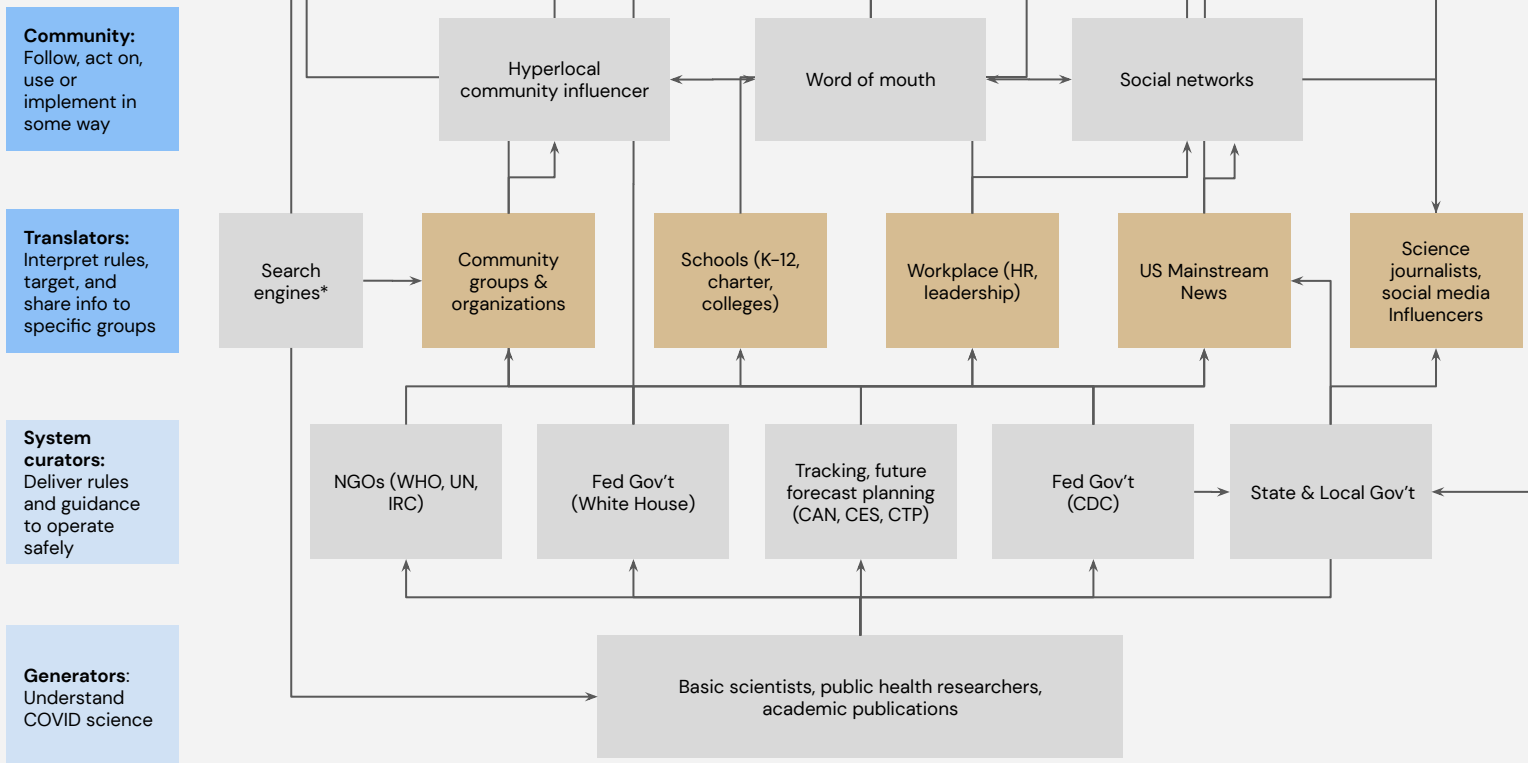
**Community:** Follow, act on, use or implement in some way

Hyperlocal community influencer

Word of mouth

Social networks

**Translators:** Interpret rules, target, and share info to specific groups

Search engines*

Community groups & organizations

Schools (K-12, charter, colleges)

Workplace (HR, leadership)

US Mainstream News

Science journalists, social media Influencers

**System curators:** Deliver rules and guidance to operate safely

NGOs (WHO, UN, IRC)

Fed Gov't (White House)

Tracking, future forecast planning (CAN, CES, CTP)

Fed Gov't (CDC)

State & Local Gov't

**Generators**: Understand COVID science

Basic scientists, public health researchers, academic publications